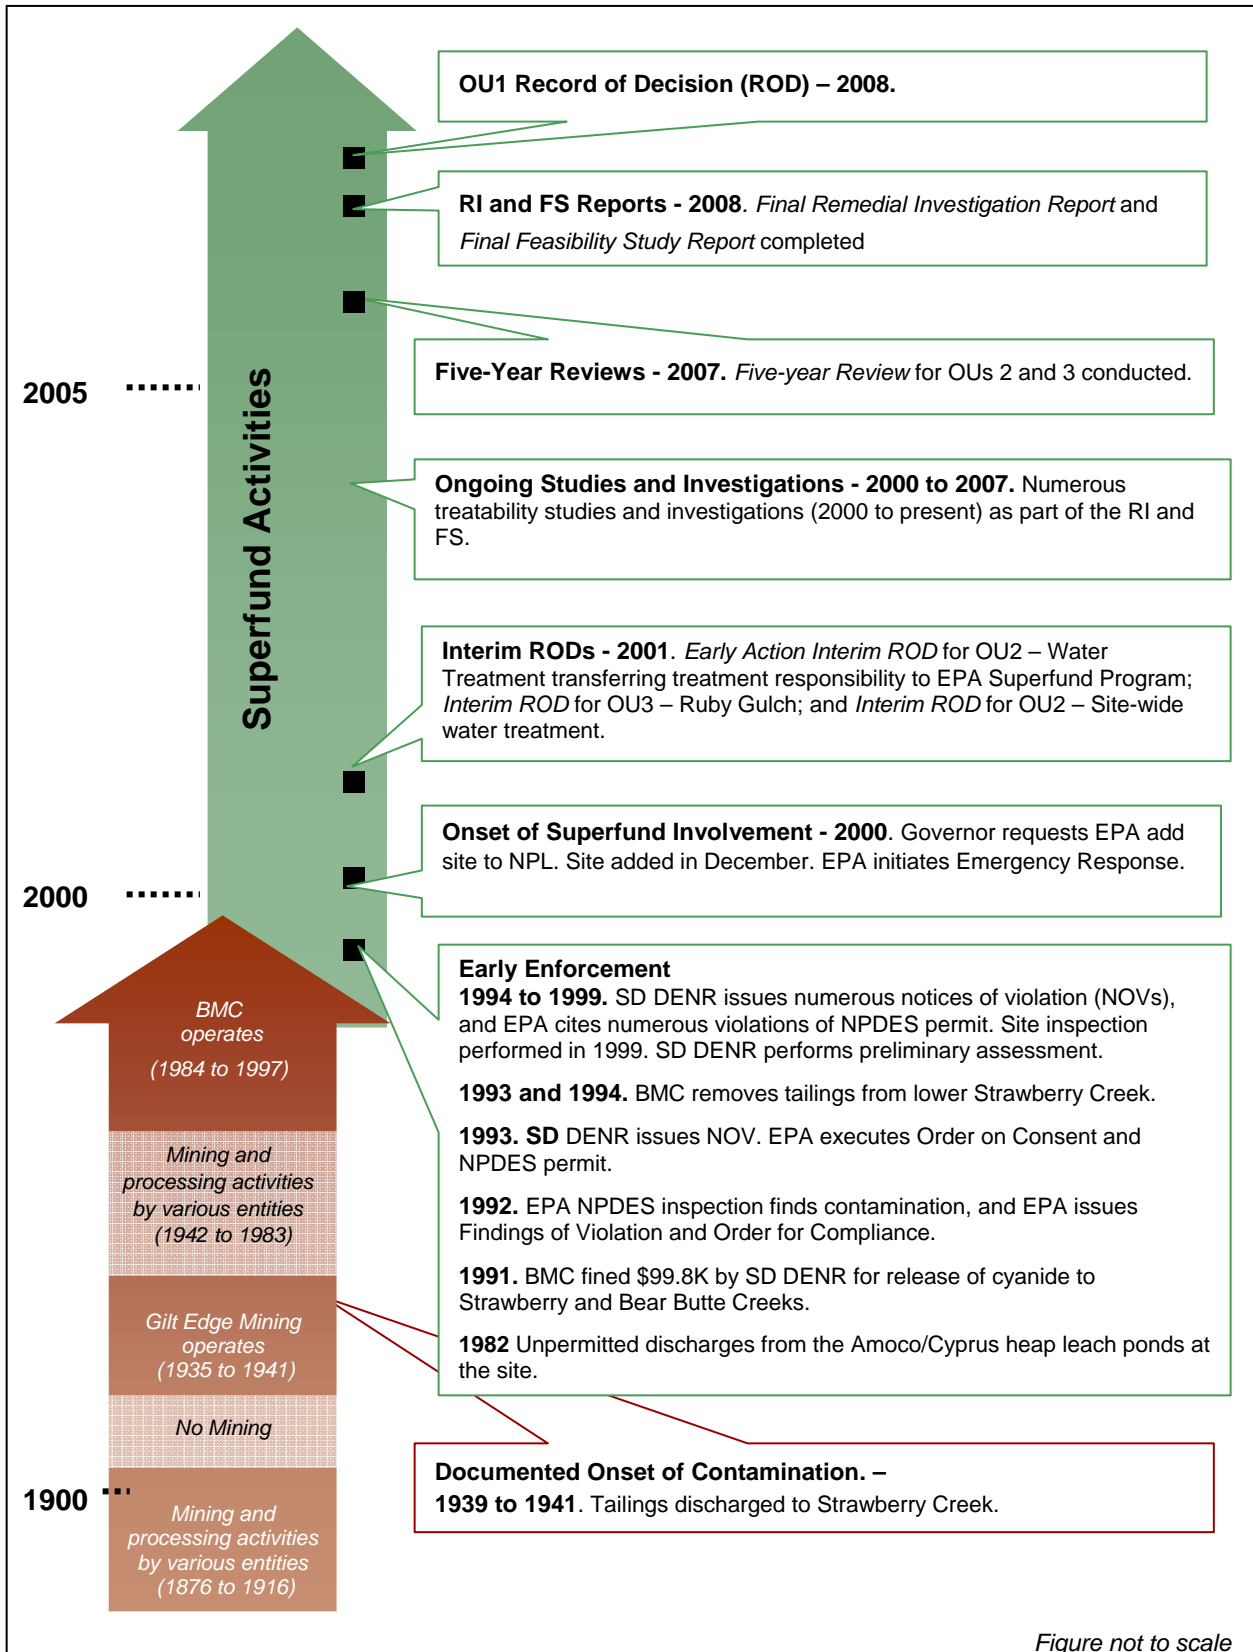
OU1 Record of Decision (ROD) – 2008.

RI and FS Reports - 2008. *Final Remedial Investigation Report* and *Final Feasibility Study Report* completed

Five-Year Reviews - 2007. *Five-year Review* for OUs 2 and 3 conducted.

2005

Superfund Activities

Ongoing Studies and Investigations - 2000 to 2007. Numerous treatability studies and investigations (2000 to present) as part of the RI and FS.

Interim RODs - 2001. *Early Action Interim ROD* for OU2 – Water Treatment transferring treatment responsibility to EPA Superfund Program; *Interim ROD* for OU3 – Ruby Gulch; and *Interim ROD* for OU2 – Site-wide water treatment.

Onset of Superfund Involvement - 2000. Governor requests EPA add site to NPL. Site added in December. EPA initiates Emergency Response.

2000

Early Enforcement
1994 to 1999. SD DENR issues numerous notices of violation (NOVs), and EPA cites numerous violations of NPDES permit. Site inspection performed in 1999. SD DENR performs preliminary assessment.

1993 and 1994. BMC removes tailings from lower Strawberry Creek.

1993. SD DENR issues NOV. EPA executes Order on Consent and NPDES permit.

1992. EPA NPDES inspection finds contamination, and EPA issues Findings of Violation and Order for Compliance.

1991. BMC fined $99.8K by SD DENR for release of cyanide to Strawberry and Bear Butte Creeks.

1982 Unpermitted discharges from the Amoco/Cyprus heap leach ponds at the site.

BMC operates (1984 to 1997)

Mining and processing activities by various entities (1942 to 1983)

Gilt Edge Mining operates (1935 to 1941)

No Mining

1900

Mining and processing activities by various entities (1876 to 1916)

Documented Onset of Contamination. –
1939 to 1941. Tailings discharged to Strawberry Creek.

Figure not to scale